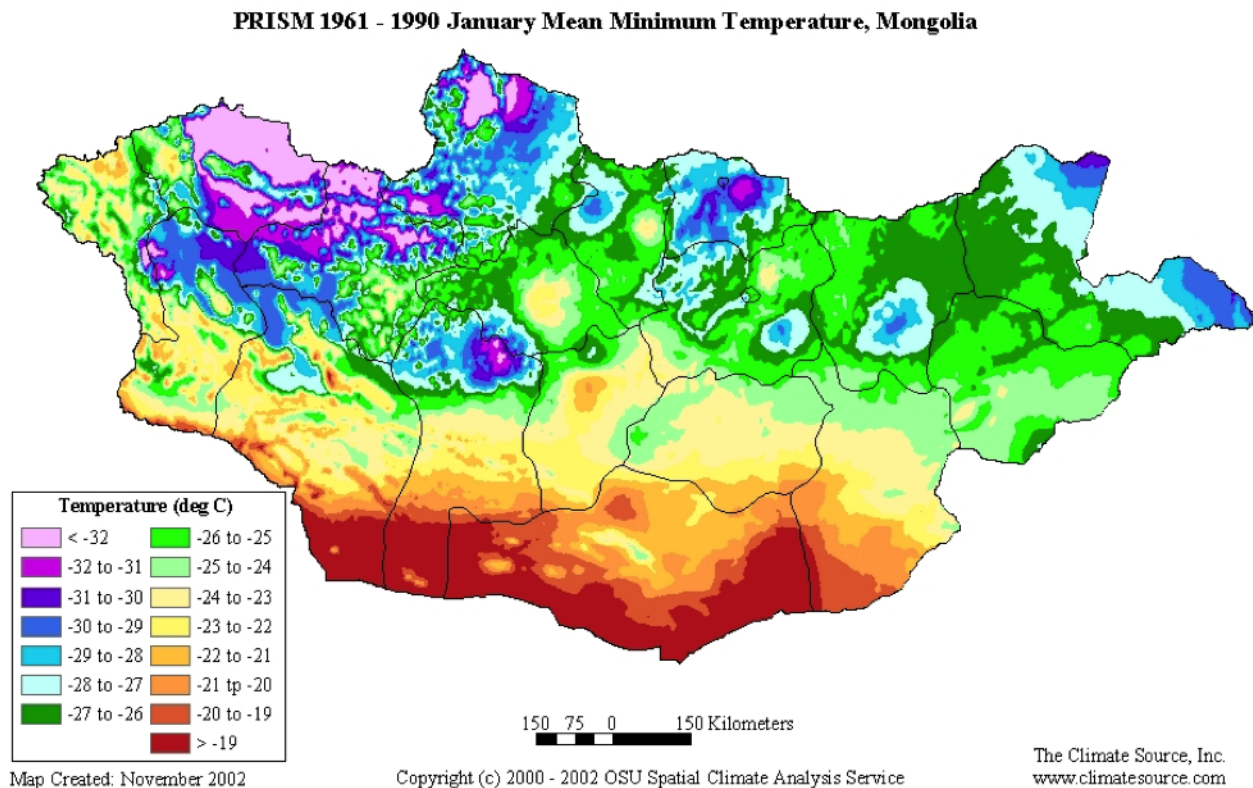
PRISM 1961 - 1990 January Mean Minimum Temperature, Mongolia

Temperature (deg C)

< -32
-32 to -31
-31 to -30
-30 to -29
-29 to -28
-28 to -27
-27 to -26
-26 to -25
-25 to -24
-24 to -23
-23 to -22
-22 to -21
-21 tp -20
-20 to -19
> -19

150 75 0 150 Kilometers

Map Created: November 2002

Copyright (c) 2000 - 2002 OSU Spatial Climate Analysis Service

The Climate Source, Inc.
www.climatesource.com